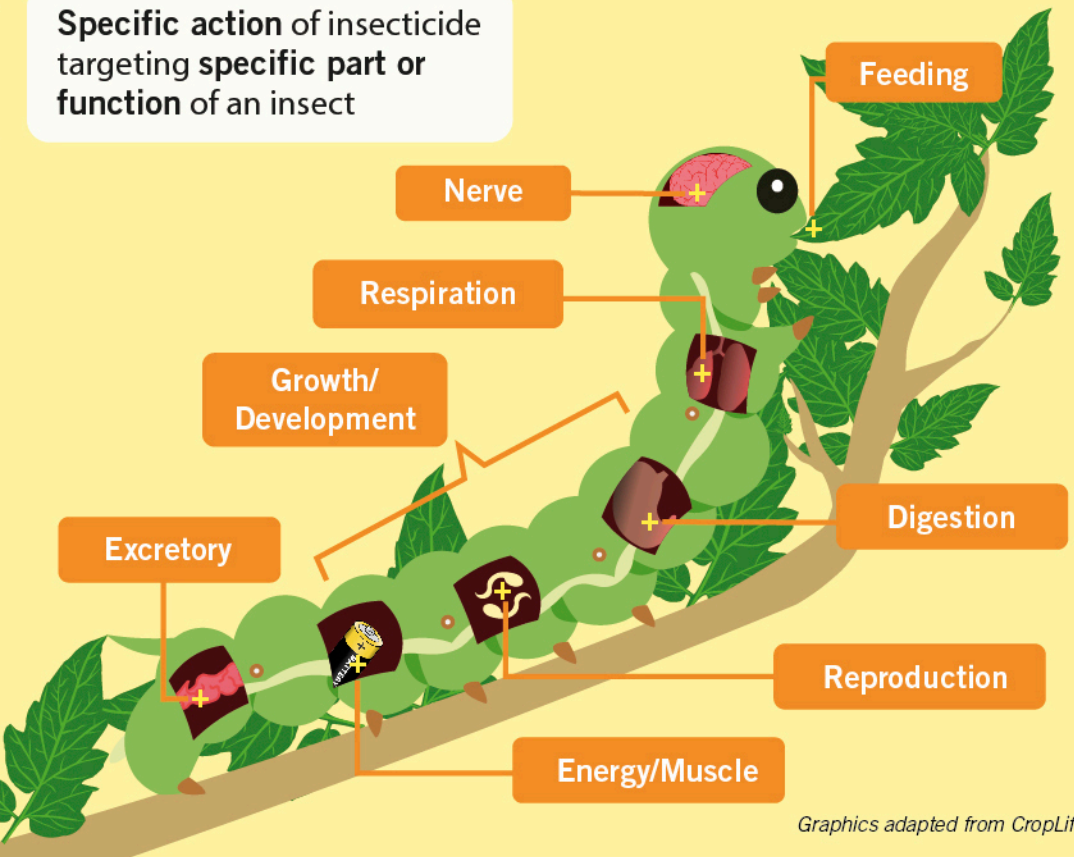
**Specific action** of insecticide targeting **specific part or function** of an insect

Feeding

Nerve

Respiration

Growth/ Development

Digestion

Excretory

Reproduction

Energy/Muscle

Graphics adapted from CropLif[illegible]